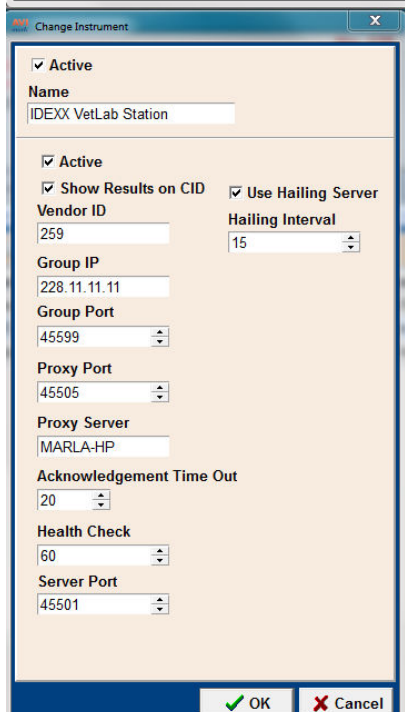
Change Instrument

☑ Active

Name

IDEXX VetLab Station

☑ Active

☑ Show Results on CID

☑ Use Hailing Server

Vendor ID

259

Hailing Interval

15

Group IP

228.11.11.11

Group Port

45599

Proxy Port

45505

Proxy Server

MARLA-HP

Acknowledgement Time Out

20

Health Check

60

Server Port

45501

OK

Cancel